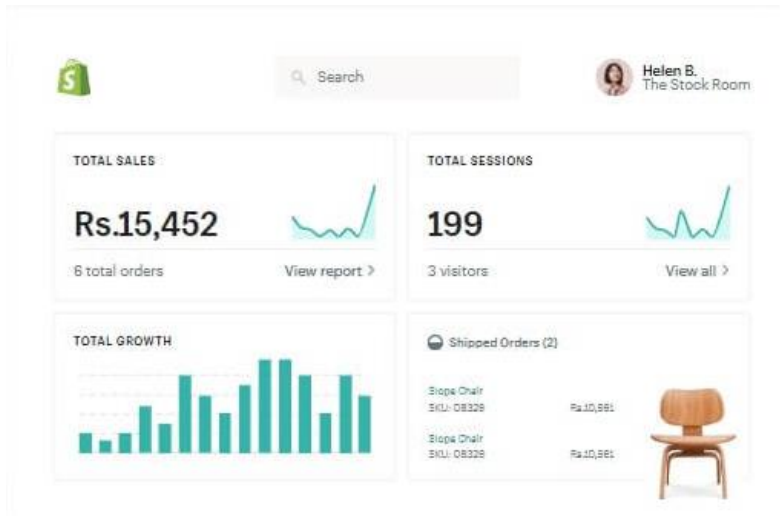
Search

Helen B.
The Stock Room

TOTAL SALES

Rs.15,452

6 total orders

View report >

TOTAL SESSIONS

199

3 visitors

View all >

TOTAL GROWTH

Shipped Orders (2)

Slope Chair
SKU: 08329

Rs.10,561

Slope Chair
SKU: 08329

Rs.10,561